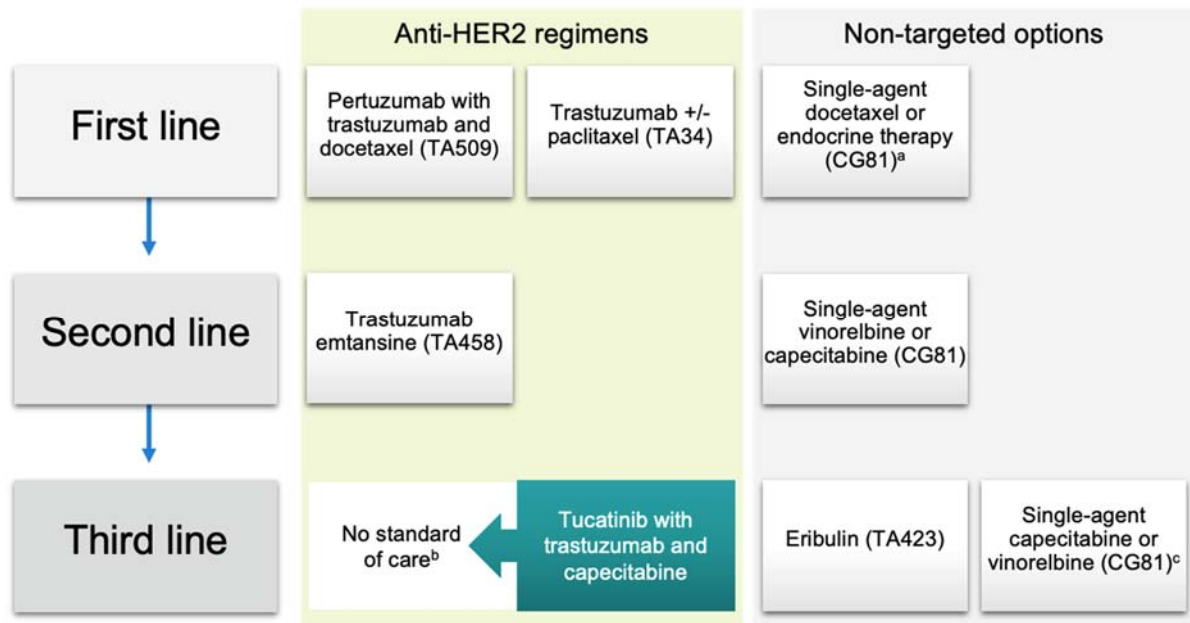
Anti-HER2 regimens

Non-targeted options

First line

Pertuzumab with trastuzumab and docetaxel (TA509)

Trastuzumab +/- paclitaxel (TA34)

Single-agent docetaxel or endocrine therapy (CG81)$^{a}$

Second line

Trastuzumab emtansine (TA458)

Single-agent vinorelbine or capecitabine (CG81)

Third line

No standard of care$^{b}$

Tucatinib with trastuzumab and capecitabine

Eribulin (TA423)

Single-agent capecitabine or vinorelbine (CG81)$^{c}$